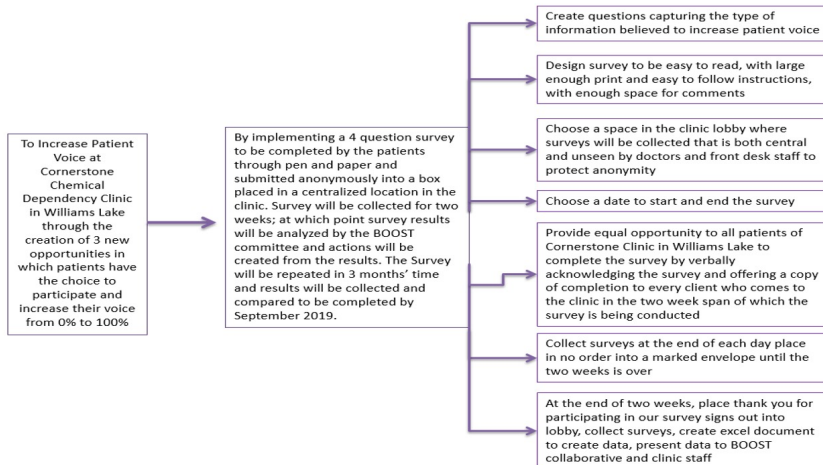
To Increase Patient Voice at Cornerstone Chemical Dependency Clinic in Williams Lake through the creation of 3 new opportunities in which patients have the choice to participate and increase their voice from 0% to 100%

By implementing a 4 question survey to be completed by the patients through pen and paper and submitted anonymously into a box placed in a centralized location in the clinic. Survey will be collected for two weeks; at which point survey results will be analyzed by the BOOST committee and actions will be created from the results. The Survey will be repeated in 3 months' time and results will be collected and compared to be completed by September 2019.

Create questions capturing the type of information believed to increase patient voice

Design survey to be easy to read, with large enough print and easy to follow instructions, with enough space for comments

Choose a space in the clinic lobby where surveys will be collected that is both central and unseen by doctors and front desk staff to protect anonymity

Choose a date to start and end the survey

Provide equal opportunity to all patients of Cornerstone Clinic in Williams Lake to complete the survey by verbally acknowledging the survey and offering a copy of completion to every client who comes to the clinic in the two week span of which the survey is being conducted

Collect surveys at the end of each day place in no order into a marked envelope until the two weeks is over

At the end of two weeks, place thank you for participating in our survey signs out into lobby, collect surveys, create excel document to create data, present data to BOOST collaborative and clinic staff